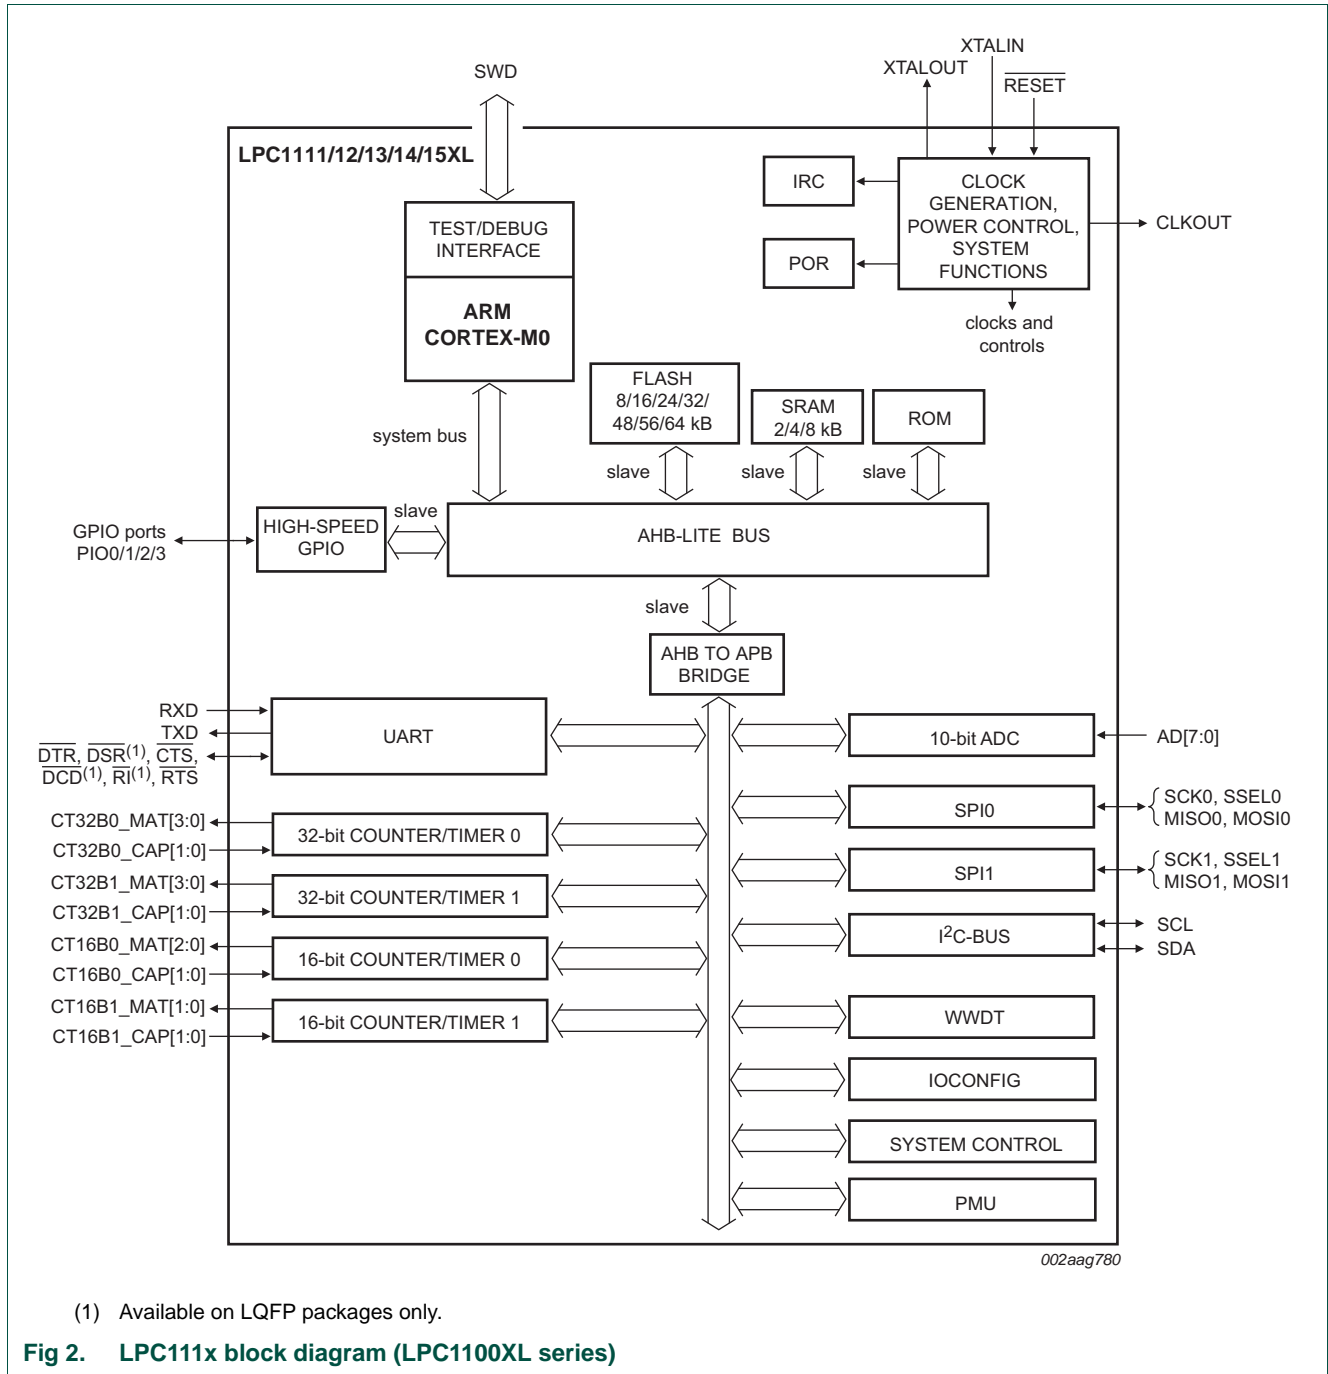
SWD

XTALIN

XTALOUT

$\overline{RESET}$

LPC1111/12/13/14/15XL

IRC

CLOCK GENERATION, POWER CONTROL, SYSTEM FUNCTIONS

CLKOUT

POR

TEST/DEBUG INTERFACE

ARM CORTEX-M0

clocks and controls

FLASH 8/16/24/32/ 48/56/64 kB

SRAM 2/4/8 kB

ROM

system bus

slave

slave

slave

slave

GPIO ports PIO0/1/2/3

HIGH-SPEED GPIO

AHB-LITE BUS

slave

AHB TO APB BRIDGE

RXD

TXD

$\overline{DTR}$, $\overline{DSR}^{(1)}$, $\overline{CTS}$, $\overline{DCD}^{(1)}$, $\overline{RI}^{(1)}$, $\overline{RTS}$

UART

10-bit ADC

AD[7:0]

CT32B0_MAT[3:0]

CT32B0_CAP[1:0]

32-bit COUNTER/TIMER 0

SPI0

SCK0, SSEL0 MISO0, MOSI0

CT32B1_MAT[3:0]

CT32B1_CAP[1:0]

32-bit COUNTER/TIMER 1

SPI1

SCK1, SSEL1 MISO1, MOSI1

CT16B0_MAT[2:0]

CT16B0_CAP[1:0]

16-bit COUNTER/TIMER 0

$I^2C$-BUS

SCL

SDA

CT16B1_MAT[1:0]

CT16B1_CAP[1:0]

16-bit COUNTER/TIMER 1

WWDT

IOCONFIG

SYSTEM CONTROL

PMU

002aag780

(1) Available on LQFP packages only.

Fig 2. LPC111x block diagram (LPC1100XL series)